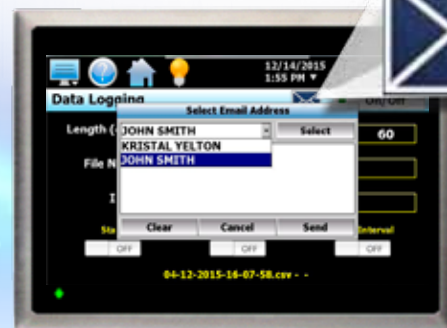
12/14/2015
1:55 PM ▼

Data Logging

On/Off

Select Email Address

JOHN SMITH

Select

KRISTAL YELTON

JOHN SMITH

Length (

60

File N

I

Clear

Cancel

Send

Sta

Interval

OFF

OFF

OFF

04-12-2015-16-07-58.csv - -